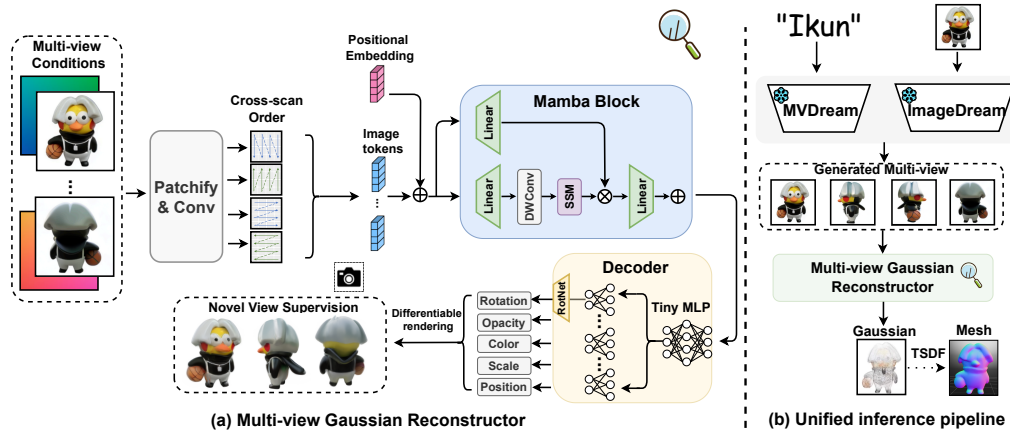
Multi-view Conditions

...

Patchify & Conv

Cross-scan Order

Positional Embedding

Image tokens

Mamba Block

Linear

Linear

DWConv

SSM

Linear

Decoder

RotNet

Tiny MLP

Rotation

Opacity

Color

Scale

Position

Differentiable rendering

Novel View Supervision

(a) Multi-view Gaussian Reconstructor

"Ikun"

MVDream

ImageDream

Generated Multi-view

Multi-view Gaussian Reconstructor

Gaussian

Mesh

TSDF

(b) Unified inference pipeline